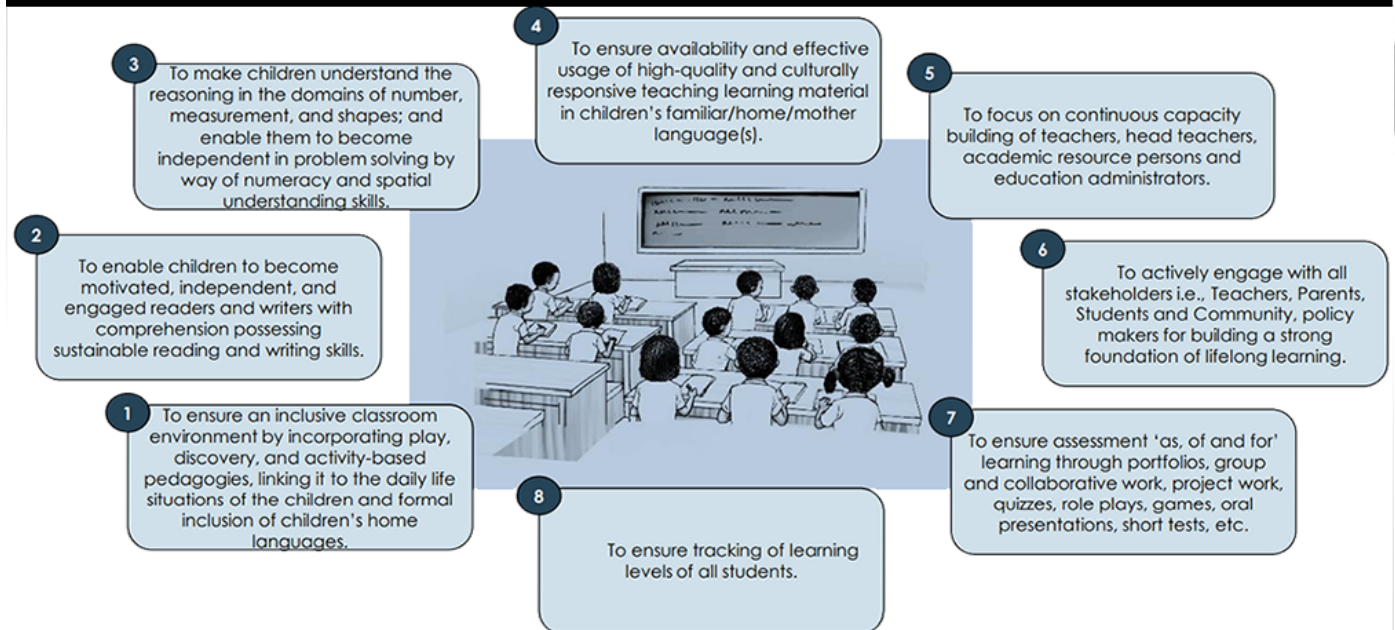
3
To make children understand the reasoning in the domains of number, measurement, and shapes; and enable them to become independent in problem solving by way of numeracy and spatial understanding skills.

4
To ensure availability and effective usage of high-quality and culturally responsive teaching learning material in children's familiar/home/mother language(s).

5
To focus on continuous capacity building of teachers, head teachers, academic resource persons and education administrators.

2
To enable children to become motivated, independent, and engaged readers and writers with comprehension possessing sustainable reading and writing skills.

6
To actively engage with all stakeholders i.e., Teachers, Parents, Students and Community, policy makers for building a strong foundation of lifelong learning.

1
To ensure an inclusive classroom environment by incorporating play, discovery, and activity-based pedagogies, linking it to the daily life situations of the children and formal inclusion of children's home languages.

7
To ensure assessment 'as, of and for' learning through portfolios, group and collaborative work, project work, quizzes, role plays, games, oral presentations, short tests, etc.

8
To ensure tracking of learning levels of all students.